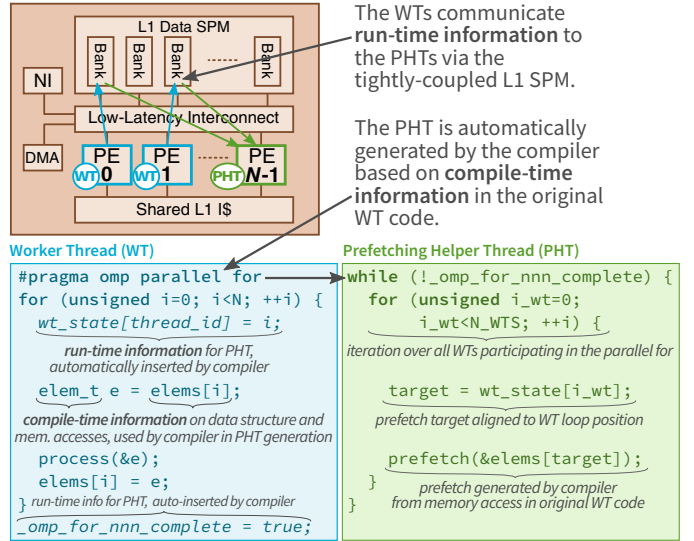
L1 Data SPM

Bank Bank Bank ······ Bank

NI

Low-Latency Interconnect

DMA

PE WT 0

PE WT 1

······

PE PHT N-1

Shared L1 I$

The WTs communicate **run-time information** to the PHTs via the tightly-coupled L1 SPM.

The PHT is automatically generated by the compiler based on **compile-time information** in the original WT code.

Worker Thread (WT)

#pragma omp parallel for
for (unsigned i=0; i<N; ++i) {
wt_state[thread_id] = i;
*run-time information for PHT, automatically inserted by compiler*
elem_t e = elems[i];
*compile-time information on data structure and mem. accesses, used by compiler in PHT generation*
process(&e);
elems[i] = e;
} *run-time info for PHT, auto-inserted by compiler*
_omp_for_nnn_complete = true;

Prefetching Helper Thread (PHT)

while (!_omp_for_nnn_complete) {
for (unsigned i_wt=0;
i_wt<N_WTS; ++i) {
*iteration over all WTs participating in the parallel for*
target = wt_state[i_wt];
*prefetch target aligned to WT loop position*
prefetch(&elems[target]);
}
*prefetch generated by compiler from memory access in original WT code*
}